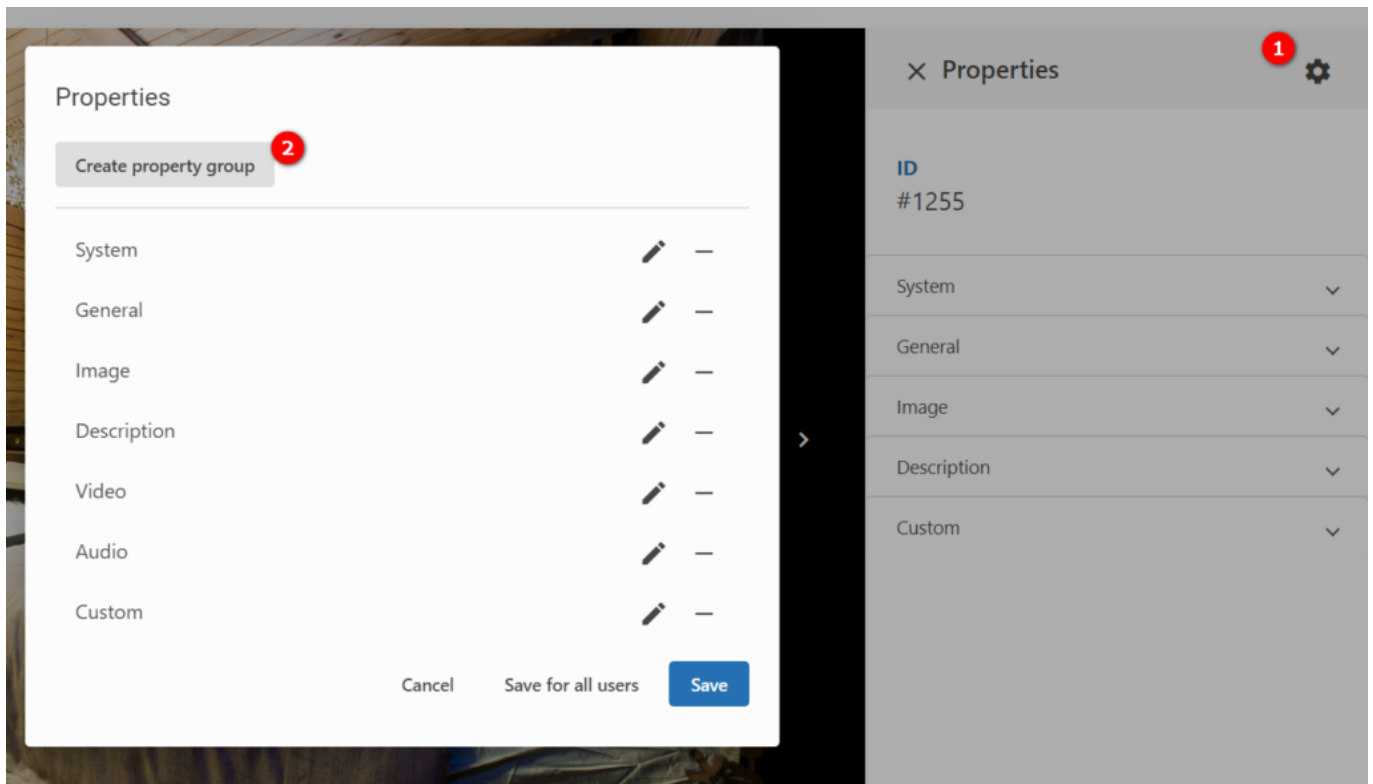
Properties

Create property group

2

System

General

Image

Description

Video

Audio

Custom

Cancel

Save for all users

Save

× Properties

1

ID

#1255

System

General

Image

Description

Custom